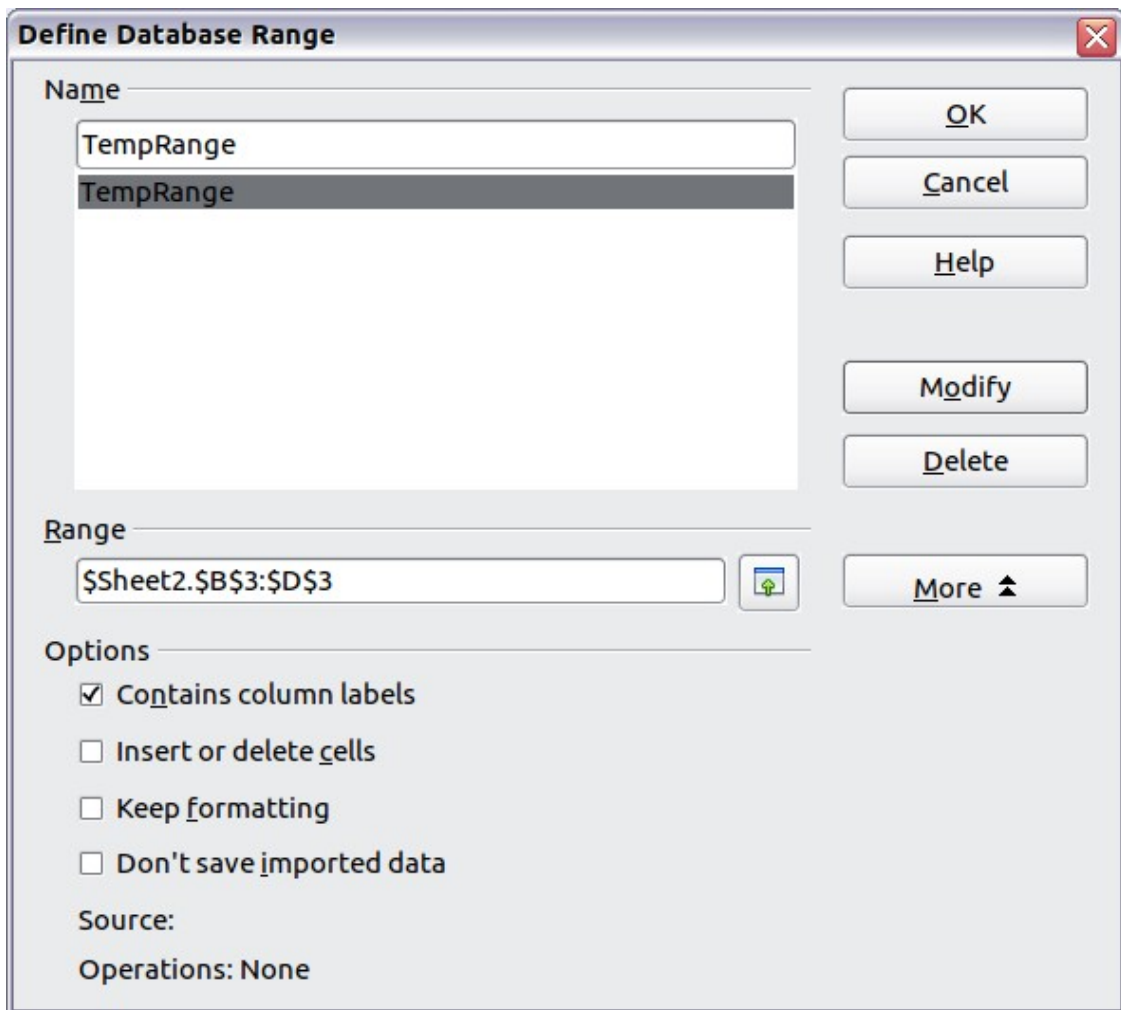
Define Database Range

Name

TempRange

TempRange

OK

Cancel

Help

Modify

Delete

Range

$Sheet2.$B$3:$D$3

More

Options

☑ Contains column labels

☐ Insert or delete cells

☐ Keep formatting

☐ Don't save imported data

Source:

Operations: None